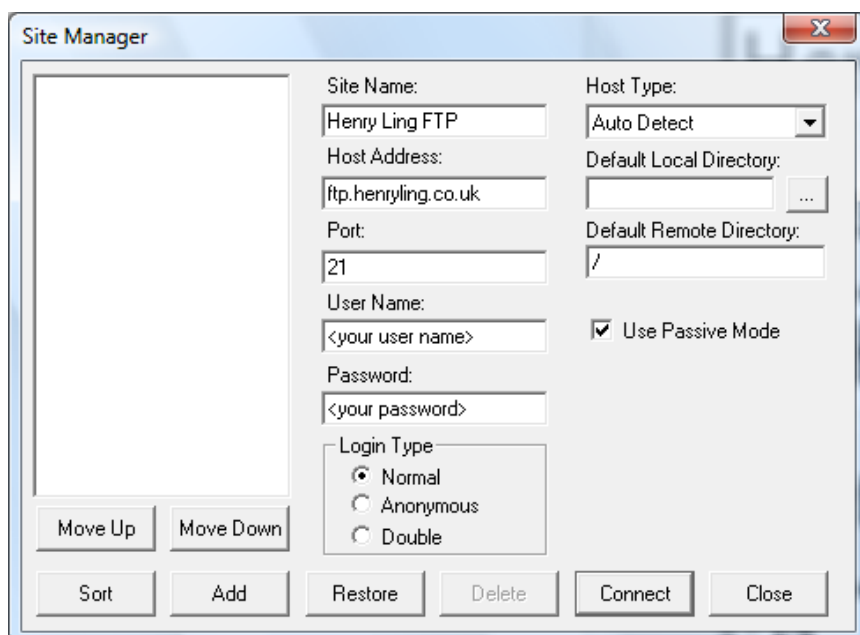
Site Manager

X

Site Name:

Henry Ling FTP

Host Address:

ftp.henryling.co.uk

Port:

21

User Name:

<your user name>

Password:

<your password>

Login Type

Normal

Anonymous

Double

Host Type:

Auto Detect

Default Local Directory:

...

Default Remote Directory:

/

Use Passive Mode

Move Up

Move Down

Sort

Add

Restore

Delete

Connect

Close